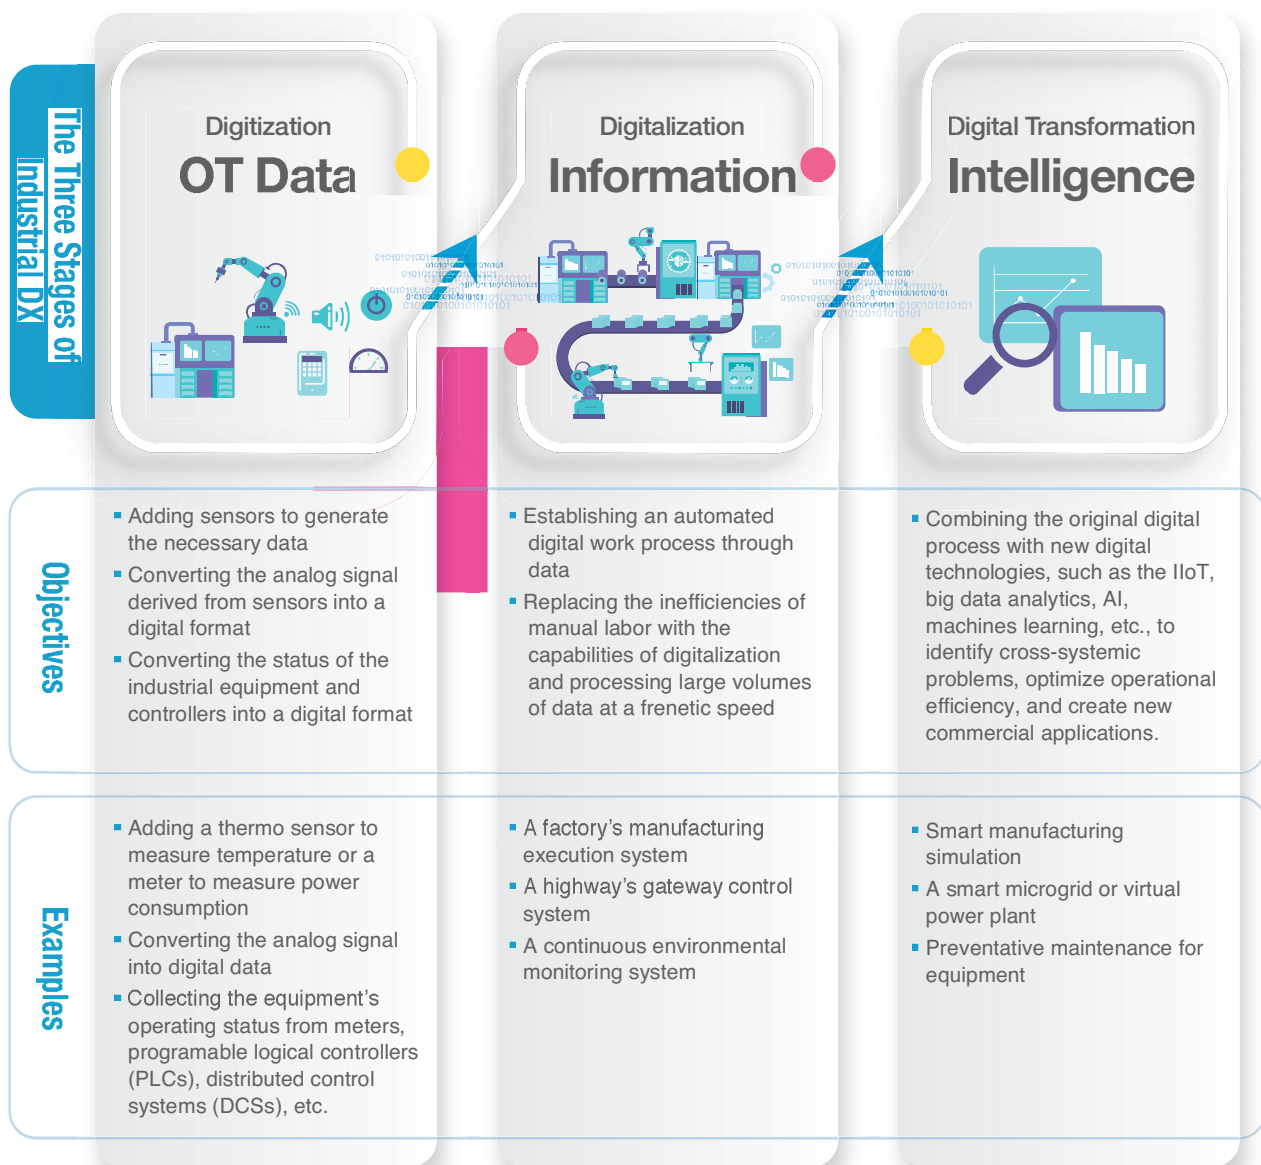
The Three Stages of Industrial DX

Digitization
OT Data

Digitalization
Information

Digital Transformation
Intelligence

Objectives

▪ Adding sensors to generate the necessary data
▪ Converting the analog signal derived from sensors into a digital format
▪ Converting the status of the industrial equipment and controllers into a digital format

▪ Establishing an automated digital work process through data
▪ Replacing the inefficiencies of manual labor with the capabilities of digitalization and processing large volumes of data at a frenetic speed

▪ Combining the original digital process with new digital technologies, such as the IIoT, big data analytics, AI, machines learning, etc., to identify cross-systemic problems, optimize operational efficiency, and create new commercial applications.

Examples

▪ Adding a thermo sensor to measure temperature or a meter to measure power consumption
▪ Converting the analog signal into digital data
▪ Collecting the equipment's operating status from meters, programable logical controllers (PLCs), distributed control systems (DCSs), etc.

▪ A factory's manufacturing execution system
▪ A highway's gateway control system
▪ A continuous environmental monitoring system

▪ Smart manufacturing simulation
▪ A smart microgrid or virtual power plant
▪ Preventative maintenance for equipment